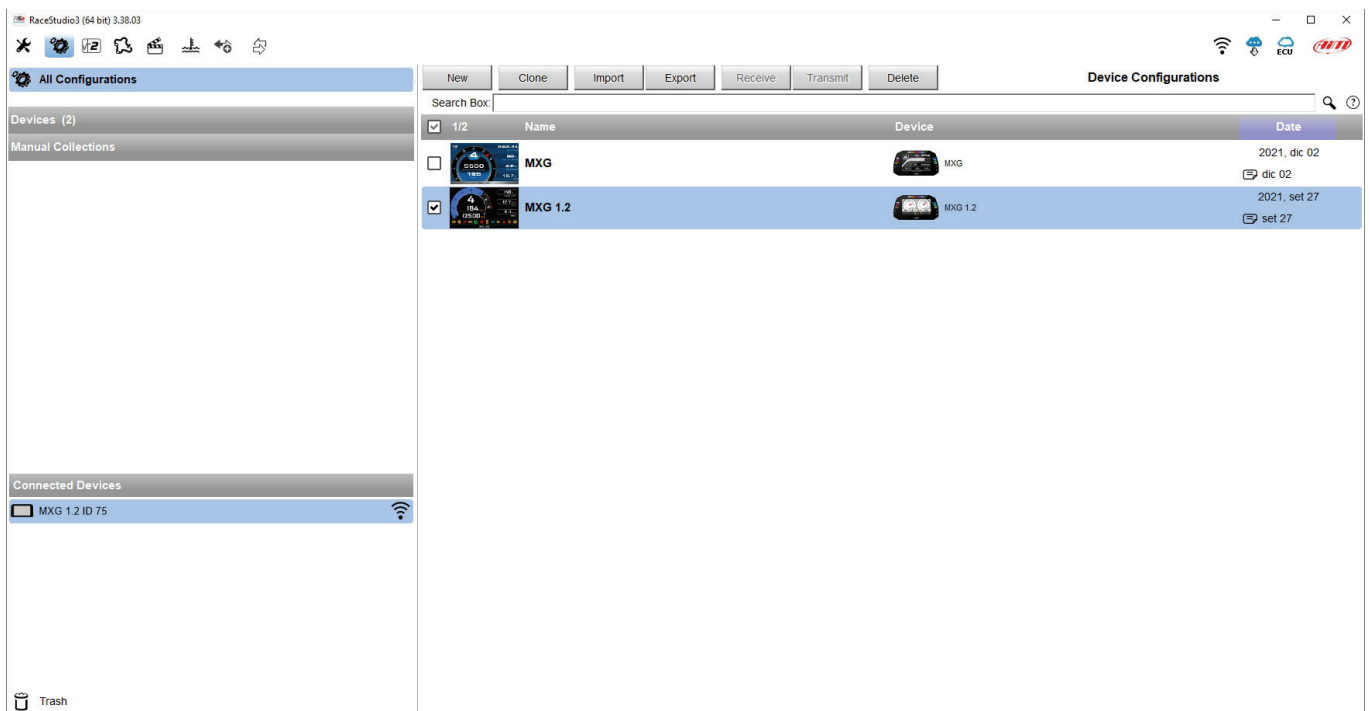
RaceStudio3 (64 bit) 3.38.03

ECU

All Configurations

Devices (2)

Manual Collections

Connected Devices

MXG 1.2 ID 75

Trash

New | Clone | Import | Export | Receive | Transmit | Delete

Device Configurations

Search Box:

| 1/2 | Name | Device | Date |
|---|---|---|---|
| | MXG | MXG | 2021, dic 02 dic 02 |
| | MXG 1.2 | MXG 1.2 | 2021, set 27 set 27 |